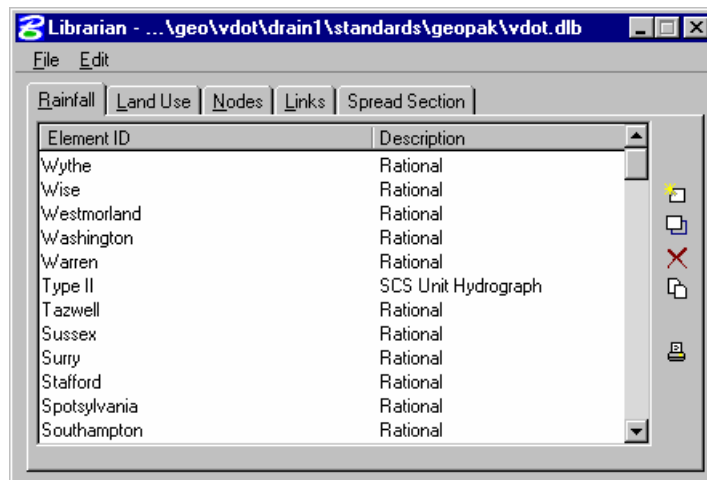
Librarian - ...\geo\vdot\drain1\standards\geopak\vdot.dlb

File Edit

Rainfall | Land Use | Nodes | Links | Spread Section

| Element ID | Description |
|---|---|
| Wythe | Rational |
| Wise | Rational |
| Westmorland | Rational |
| Washington | Rational |
| Warren | Rational |
| Type II | SCS Unit Hydrograph |
| Tazwell | Rational |
| Sussex | Rational |
| Surry | Rational |
| Stafford | Rational |
| Spotsylvania | Rational |
| Southampton | Rational |